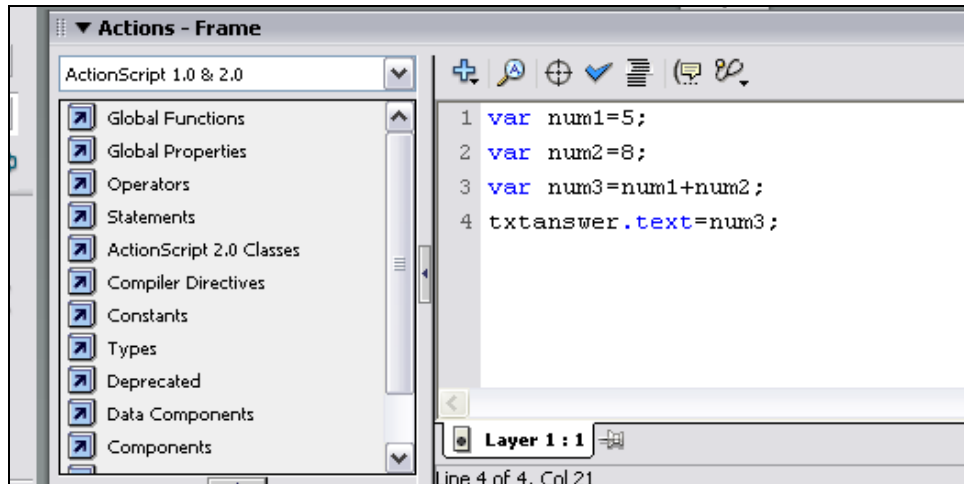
▼ Actions - Frame

ActionScript 1.0 & 2.0

Global Functions
Global Properties
Operators
Statements
ActionScript 2.0 Classes
Compiler Directives
Constants
Types
Deprecated
Data Components
Components

1 var num1=5;
2 var num2=8;
3 var num3=num1+num2;
4 txtanswer.text=num3;

Layer 1 : 1

Line 4 of 4, Col 21